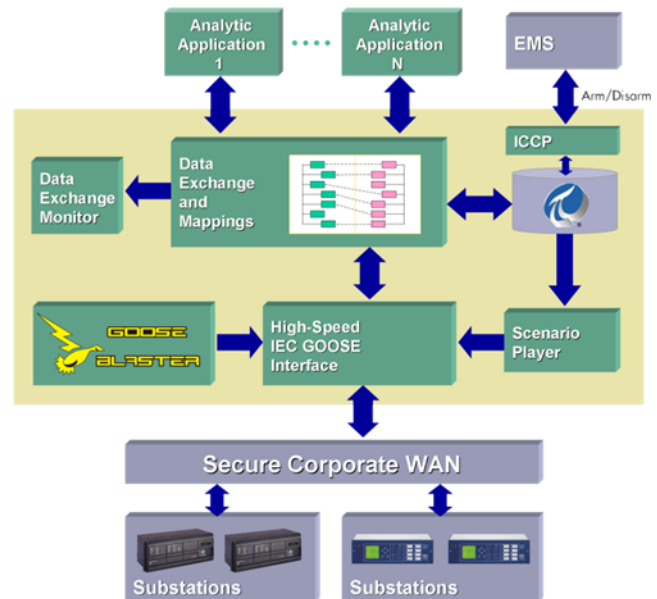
Analytic Application 1

....

Analytic Application N

EMS

Arm/Disarm

ICCP

Data Exchange Monitor

Data Exchange and Mappings

GOOSE BLASTER

High-Speed IEC GOOSE Interface

Scenario Player

Secure Corporate WAN

Substations

Substations